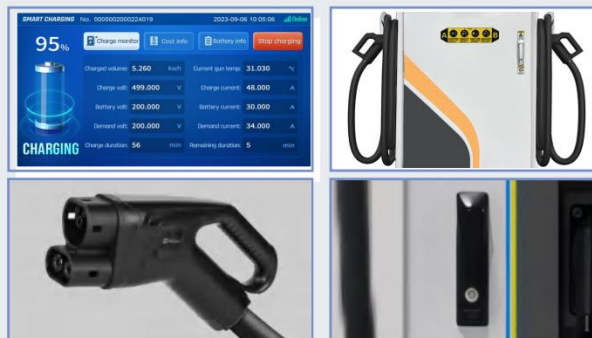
SMART CHARGING No. 0000002000224019 2023-09-06 10:05:06 Online

95%

Charge monitor Cost info Battery info Stop charging

Charged volume: 5.260 kwh Current gun temp: 31.030 °C

Charge volt: 499.000 V Charge current: 48.000 A

Battery volt: 200.000 V Battery current: 30.000 A

Demand volt: 200.000 V Demand current: 34.000 A

CHARGING Charge duration: 56 min Remaining duration: 5 min

A B